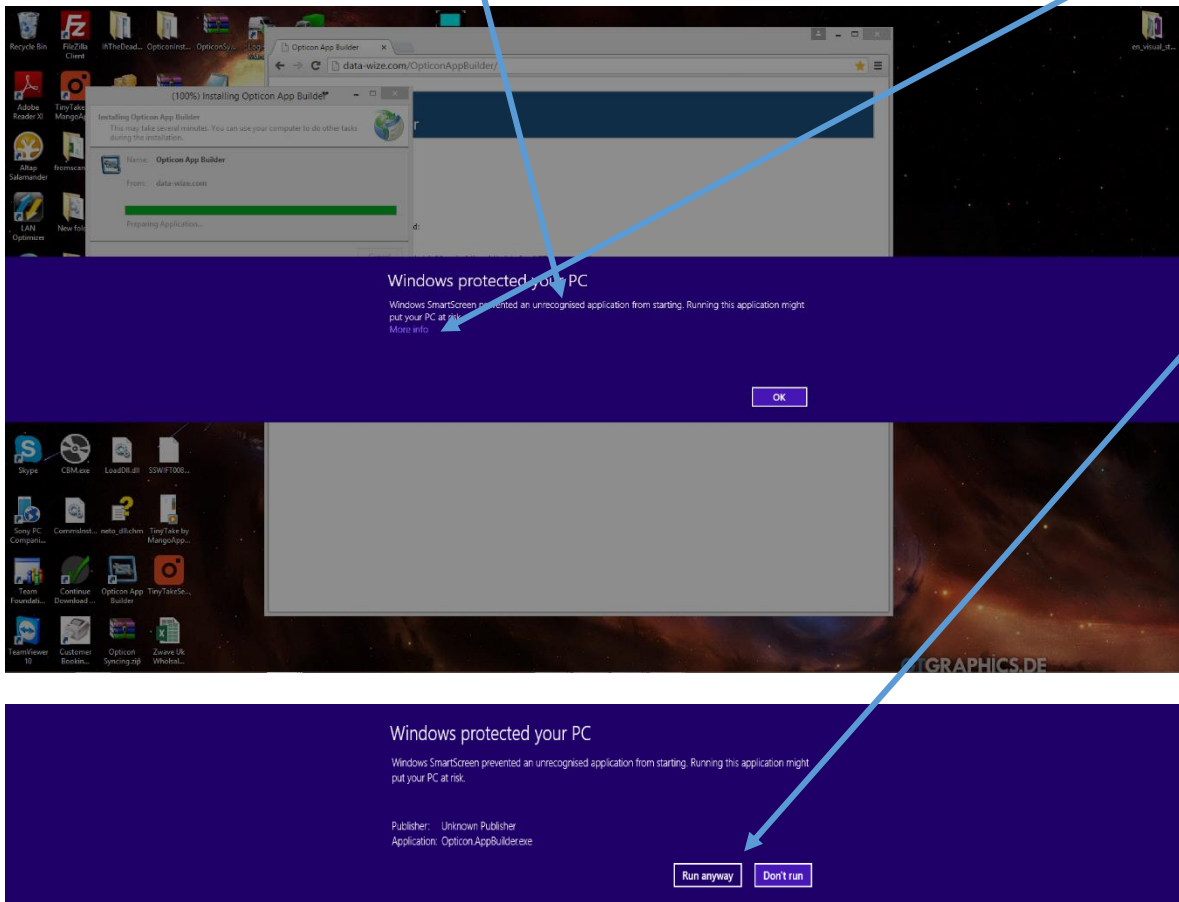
Recycle Bin
FileZilla Client
IhTheDead...
OpticonInst...
OpticonSy...
Logi

Opticon App Builder
data-wize.com/OpticonAppBuilder/

(100%) Installing Opticon App Builder
Installing Opticon App Builder
This may take several minutes. You can use your computer to do other tasks during the installation.
Name: Opticon App Builder
From: data-wize.com
Preparing Application...

Adobe Reader XI
TinyTake MangoAp...
Alltap Salamander
fromscan
LAN Optimizer
New fol

Windows protected your PC
Windows SmartScreen prevented an unrecognised application from starting. Running this application might put your PC at risk.
More info
OK

Skype
CBM.exe
LoadDll.dll
SSWIFT008...
Sony PC Compani...
CommsInst...
neto_dll.chm
TinyTake by MangoApp...
Team Foundati...
Continue Download ...
Opticon App Builder
TinyTakeSe...
TeamViewer 10
Customer Bookin...
Opticon Syncing.zip
Zwave Uk Wholsal...
en_visual_st...
GRAPHICS.DE

Windows protected your PC
Windows SmartScreen prevented an unrecognised application from starting. Running this application might put your PC at risk.
Publisher: Unknown Publisher
Application: Opticon.AppBuilder.exe
Run anyway
Don't run